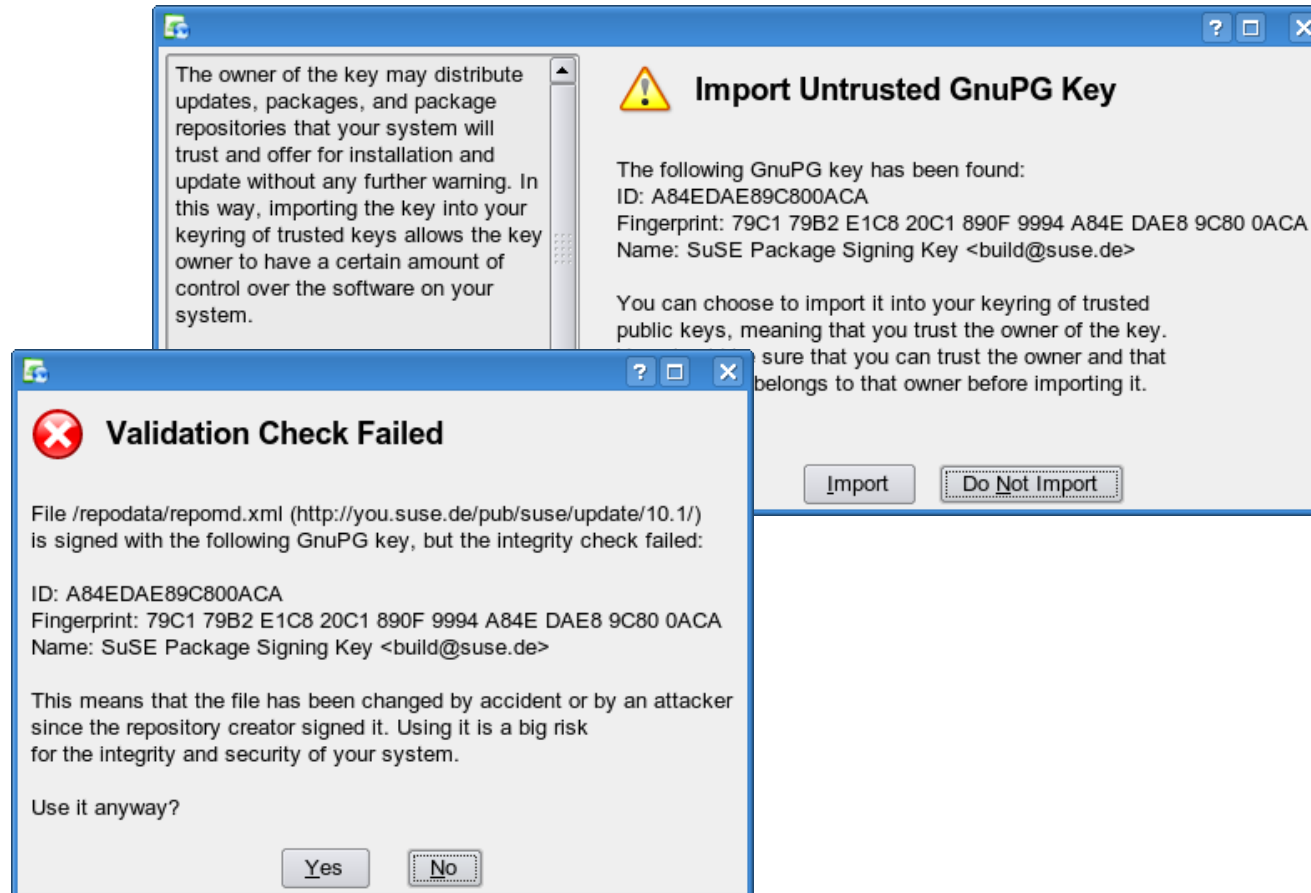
The owner of the key may distribute updates, packages, and package repositories that your system will trust and offer for installation and update without any further warning. In this way, importing the key into your keyring of trusted keys allows the key owner to have a certain amount of control over the software on your system.

Import Untrusted GnuPG Key

The following GnuPG key has been found:
ID: A84EDAE89C800ACA
Fingerprint: 79C1 79B2 E1C8 20C1 890F 9994 A84E DAE8 9C80 0ACA
Name: SuSE Package Signing Key <build@suse.de>

You can choose to import it into your keyring of trusted public keys, meaning that you trust the owner of the key. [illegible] sure that you can trust the owner and that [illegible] belongs to that owner before importing it.

Import Do Not Import

Validation Check Failed

File /repodata/repomd.xml (http://you.suse.de/pub/suse/update/10.1/) is signed with the following GnuPG key, but the integrity check failed:

ID: A84EDAE89C800ACA
Fingerprint: 79C1 79B2 E1C8 20C1 890F 9994 A84E DAE8 9C80 0ACA
Name: SuSE Package Signing Key <build@suse.de>

This means that the file has been changed by accident or by an attacker since the repository creator signed it. Using it is a big risk for the integrity and security of your system.

Use it anyway?

Yes No